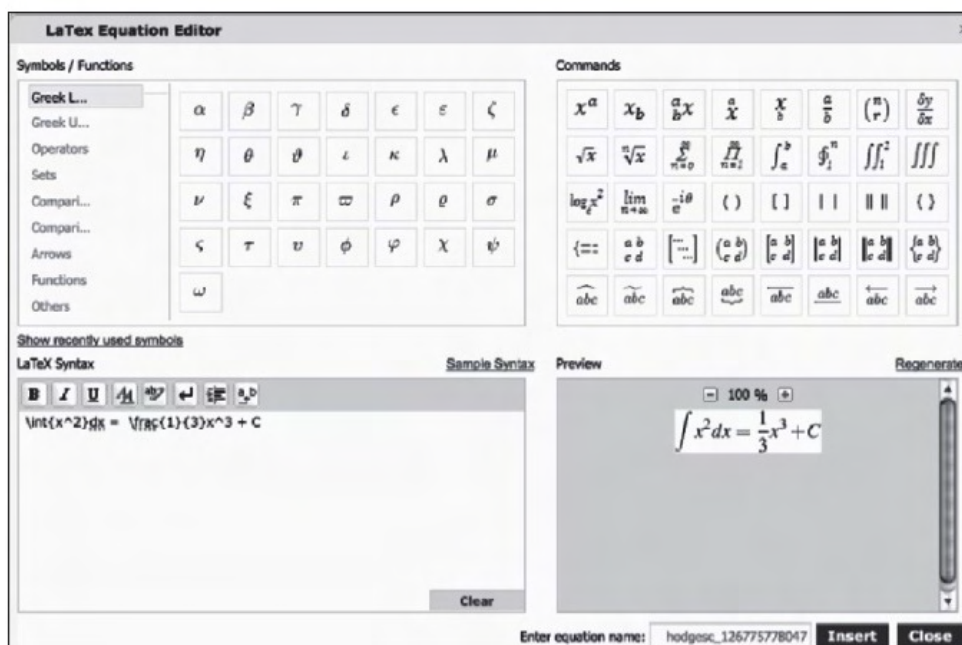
LaTex Equation Editor

Symbols / Functions

Greek L...
Greek U...
Operators
Sets
Compari...
Compari...
Arrows
Functions
Others

$\alpha$ $\beta$ $\gamma$ $\delta$ $\epsilon$ $\varepsilon$ $\zeta$
$\eta$ $\theta$ $\vartheta$ $\iota$ $\kappa$ $\lambda$ $\mu$
$\nu$ $\xi$ $\pi$ $\varpi$ $\rho$ $\varrho$ $\sigma$
$\varsigma$ $\tau$ $\upsilon$ $\phi$ $\varphi$ $\chi$ $\psi$
$\omega$

Commands

$x^a$ $x_b$ ${}^a_b x$ $\overset{a}{x}$ $\underset{b}{x}$ $\frac{a}{b}$ $\binom{n}{r}$ $\frac{\delta y}{\delta x}$
$\sqrt{x}$ $\sqrt[n]{x}$ $\sum_{n=0}^{\infty}$ $\prod_{n=1}^{m}$ $\int_a^b$ $\oint_i^n$ $\iint_i^z$ $\iiint$
$\log_e x^2$ $\lim_{n\to\infty}$ $e^{-i\theta}$ ( ) [ ] | | ‖ ‖ { }
{=: $\begin{matrix} a & b \\ c & d \end{matrix}$ [...] $\begin{pmatrix} a & b \\ c & d \end{pmatrix}$ $\begin{bmatrix} a & b \\ c & d \end{bmatrix}$ $\begin{vmatrix} a & b \\ c & d \end{vmatrix}$ $\begin{Vmatrix} a & b \\ c & d \end{Vmatrix}$ $\begin{Bmatrix} a & b \\ c & d \end{Bmatrix}$
$\widehat{abc}$ $\widetilde{abc}$ $\overbrace{abc}$ $\underbrace{abc}$ $\overline{abc}$ $\underline{abc}$ $\overleftarrow{abc}$ $\overrightarrow{abc}$

Show recently used symbols

LaTeX Syntax
Sample Syntax

B I U

\int{x^2}dx = \frac{1}{3}x^3 + C

Clear

Preview
Regenerate

100 %

$\int x^2 dx = \frac{1}{3}x^3 + C$

Enter equation name: hodgesc_126775778047 Insert Close